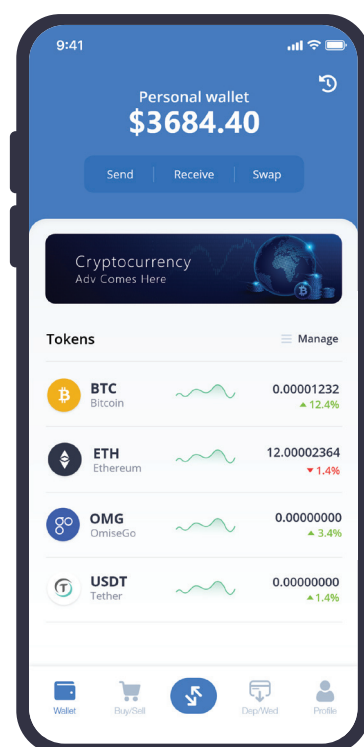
9:41

Personal wallet
$3684.40

Send | Receive | Swap

Cryptocurrency
Adv Comes Here

Tokens

Manage

BTC
Bitcoin
0.00001232
▲ 12.4%

ETH
Ethereum
12.00002364
▼ 1.4%

OMG
OmiseGo
0.00000000
▲ 3.4%

USDT
Tether
0.00000000
▲ 1.4%

Wallet
Buy/Sell
Dep/Wed
Profile